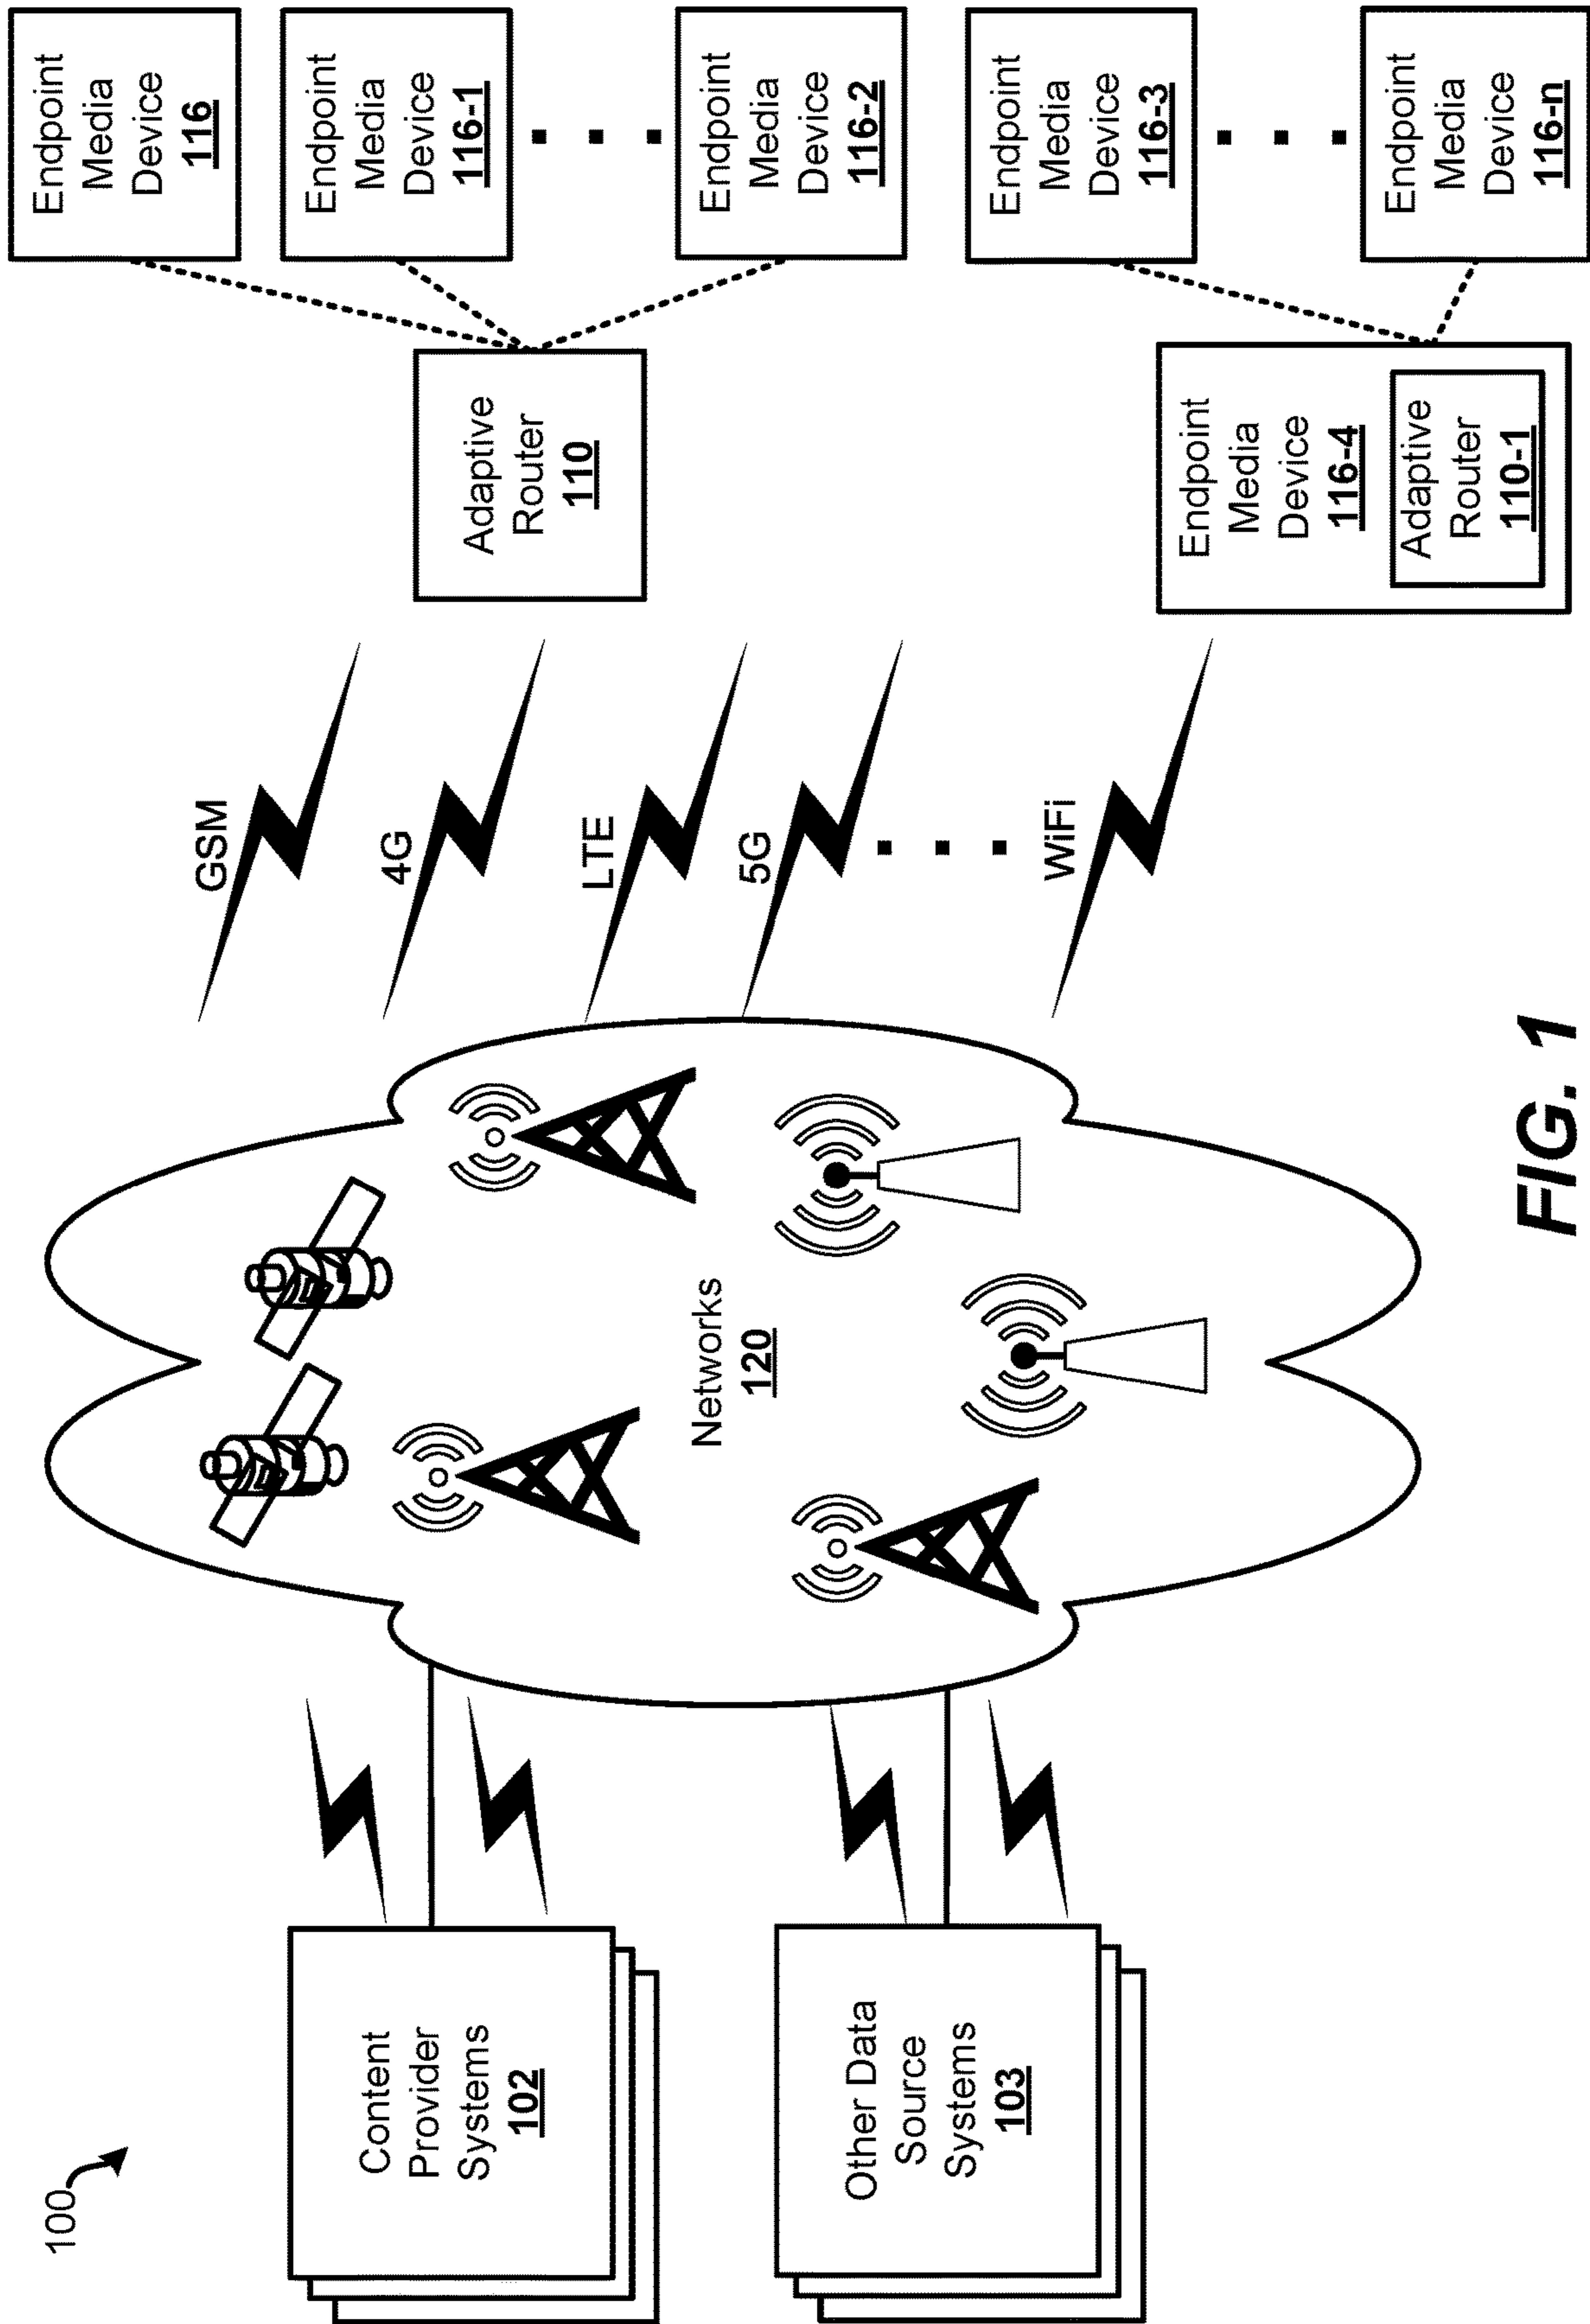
100

Content Provider Systems 102

Other Data Source Systems 103

Networks 120

GSM

4G

LTE

5G

WiFi

Adaptive Router 110

Endpoint Media Device 116-4

Adaptive Router 110-1

Endpoint Media Device 116

Endpoint Media Device 116-1

Endpoint Media Device 116-2

Endpoint Media Device 116-3

Endpoint Media Device 116-n

FIG. 1